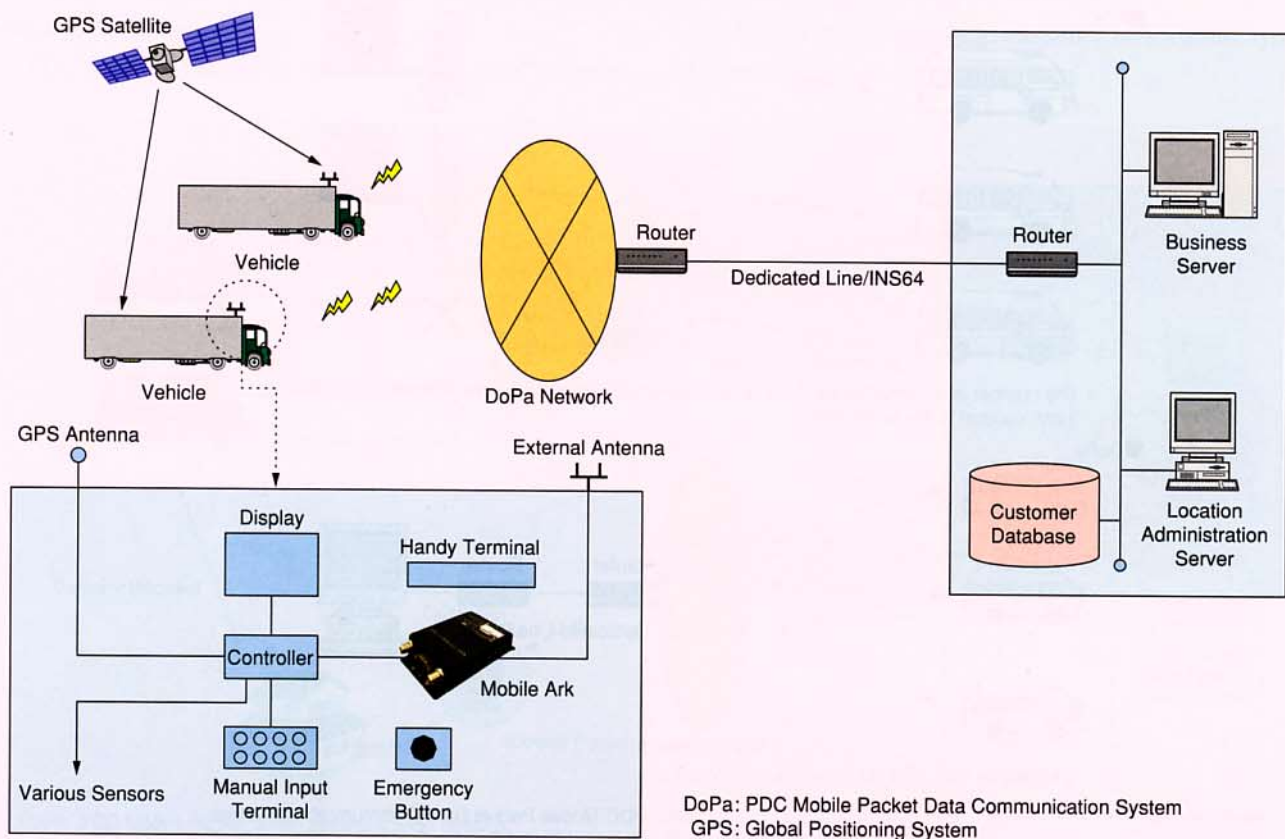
GPS Satellite

Vehicle

Vehicle

DoPa Network

Router

Dedicated Line/INS64

Router

Business Server

Customer Database

Location Administration Server

GPS Antenna

External Antenna

Display

Handy Terminal

Controller

Mobile Ark

Various Sensors

Manual Input Terminal

Emergency Button

DoPa: PDC Mobile Packet Data Communication System
GPS: Global Positioning System